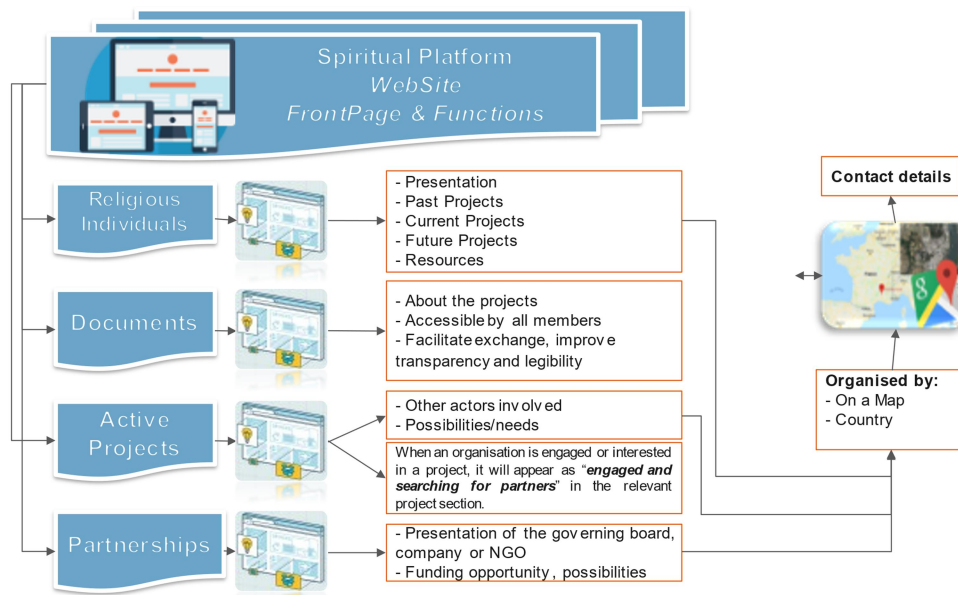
Spiritual Platform
WebSite
FrontPage & Functions

Religious Individuals

- Presentation
- Past Projects
- Current Projects
- Future Projects
- Resources

Documents

- About the projects
- Accessible by all members
- Facilitate exchange, improve transparency and legibility

Active Projects

- Other actors involved
- Possibilities/needs

When an organisation is engaged or interested in a project, it will appear as "***engaged and searching for partners***" in the relevant project section.

Partnerships

- Presentation of the governing board, company or NGO
- Funding opportunity, possibilities

Contact details

Organised by:
- On a Map
- Country